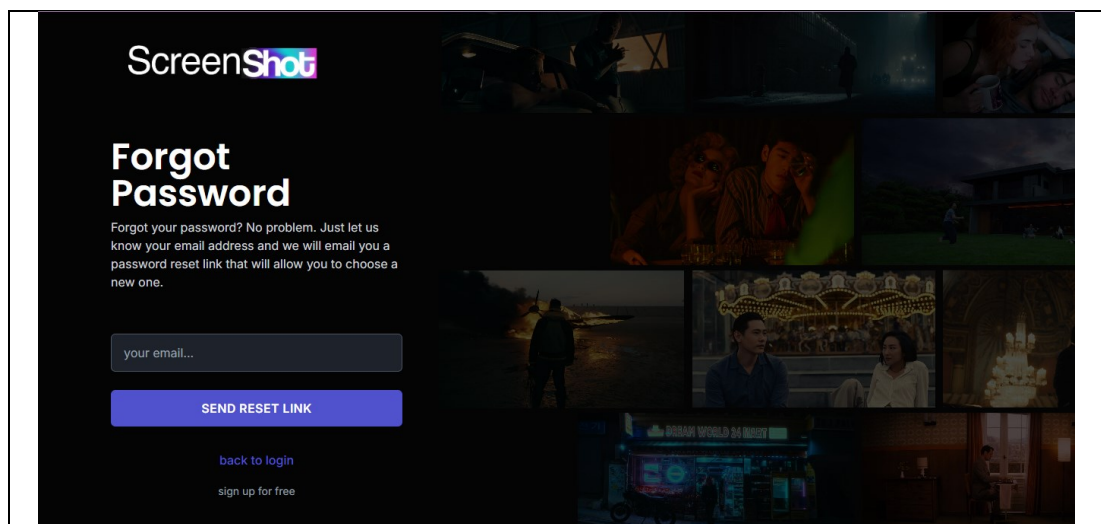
ScreenShot

Forgot Password

Forgot your password? No problem. Just let us know your email address and we will email you a password reset link that will allow you to choose a new one.

your email...

SEND RESET LINK

back to login

sign up for free